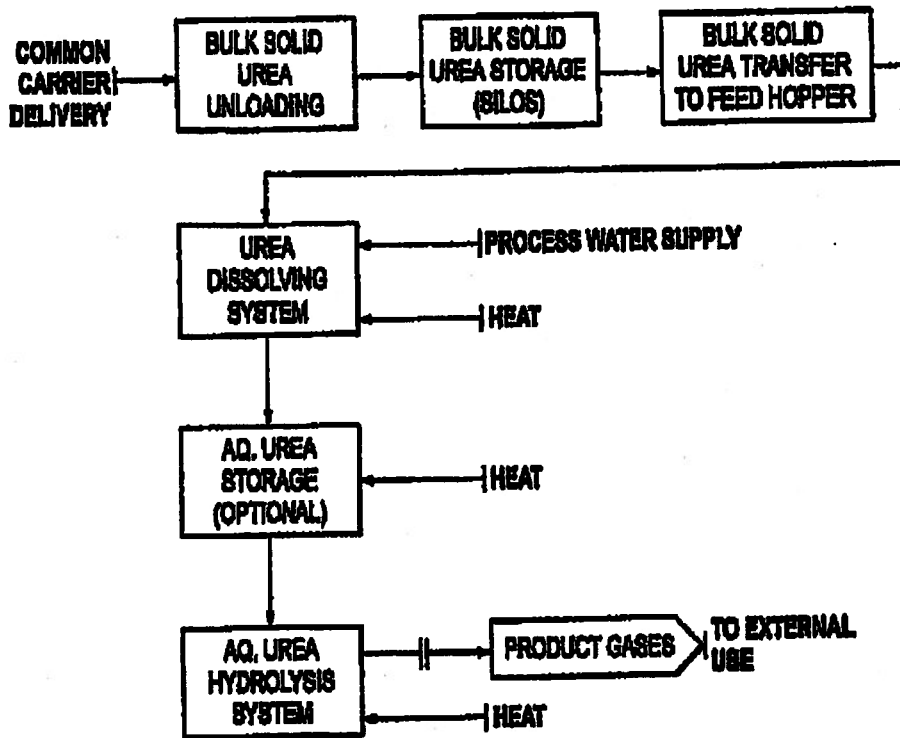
COMMON CARRIER DELIVERY

BULK SOLID UREA UNLOADING

BULK SOLID UREA STORAGE (SILOS)

BULK SOLID UREA TRANSFER TO FEED HOPPER

UREA DISSOLVING SYSTEM

PROCESS WATER SUPPLY

HEAT

AQ. UREA STORAGE (OPTIONAL)

HEAT

AQ. UREA HYDROLYSIS SYSTEM

PRODUCT GASES

TO EXTERNAL USE

HEAT